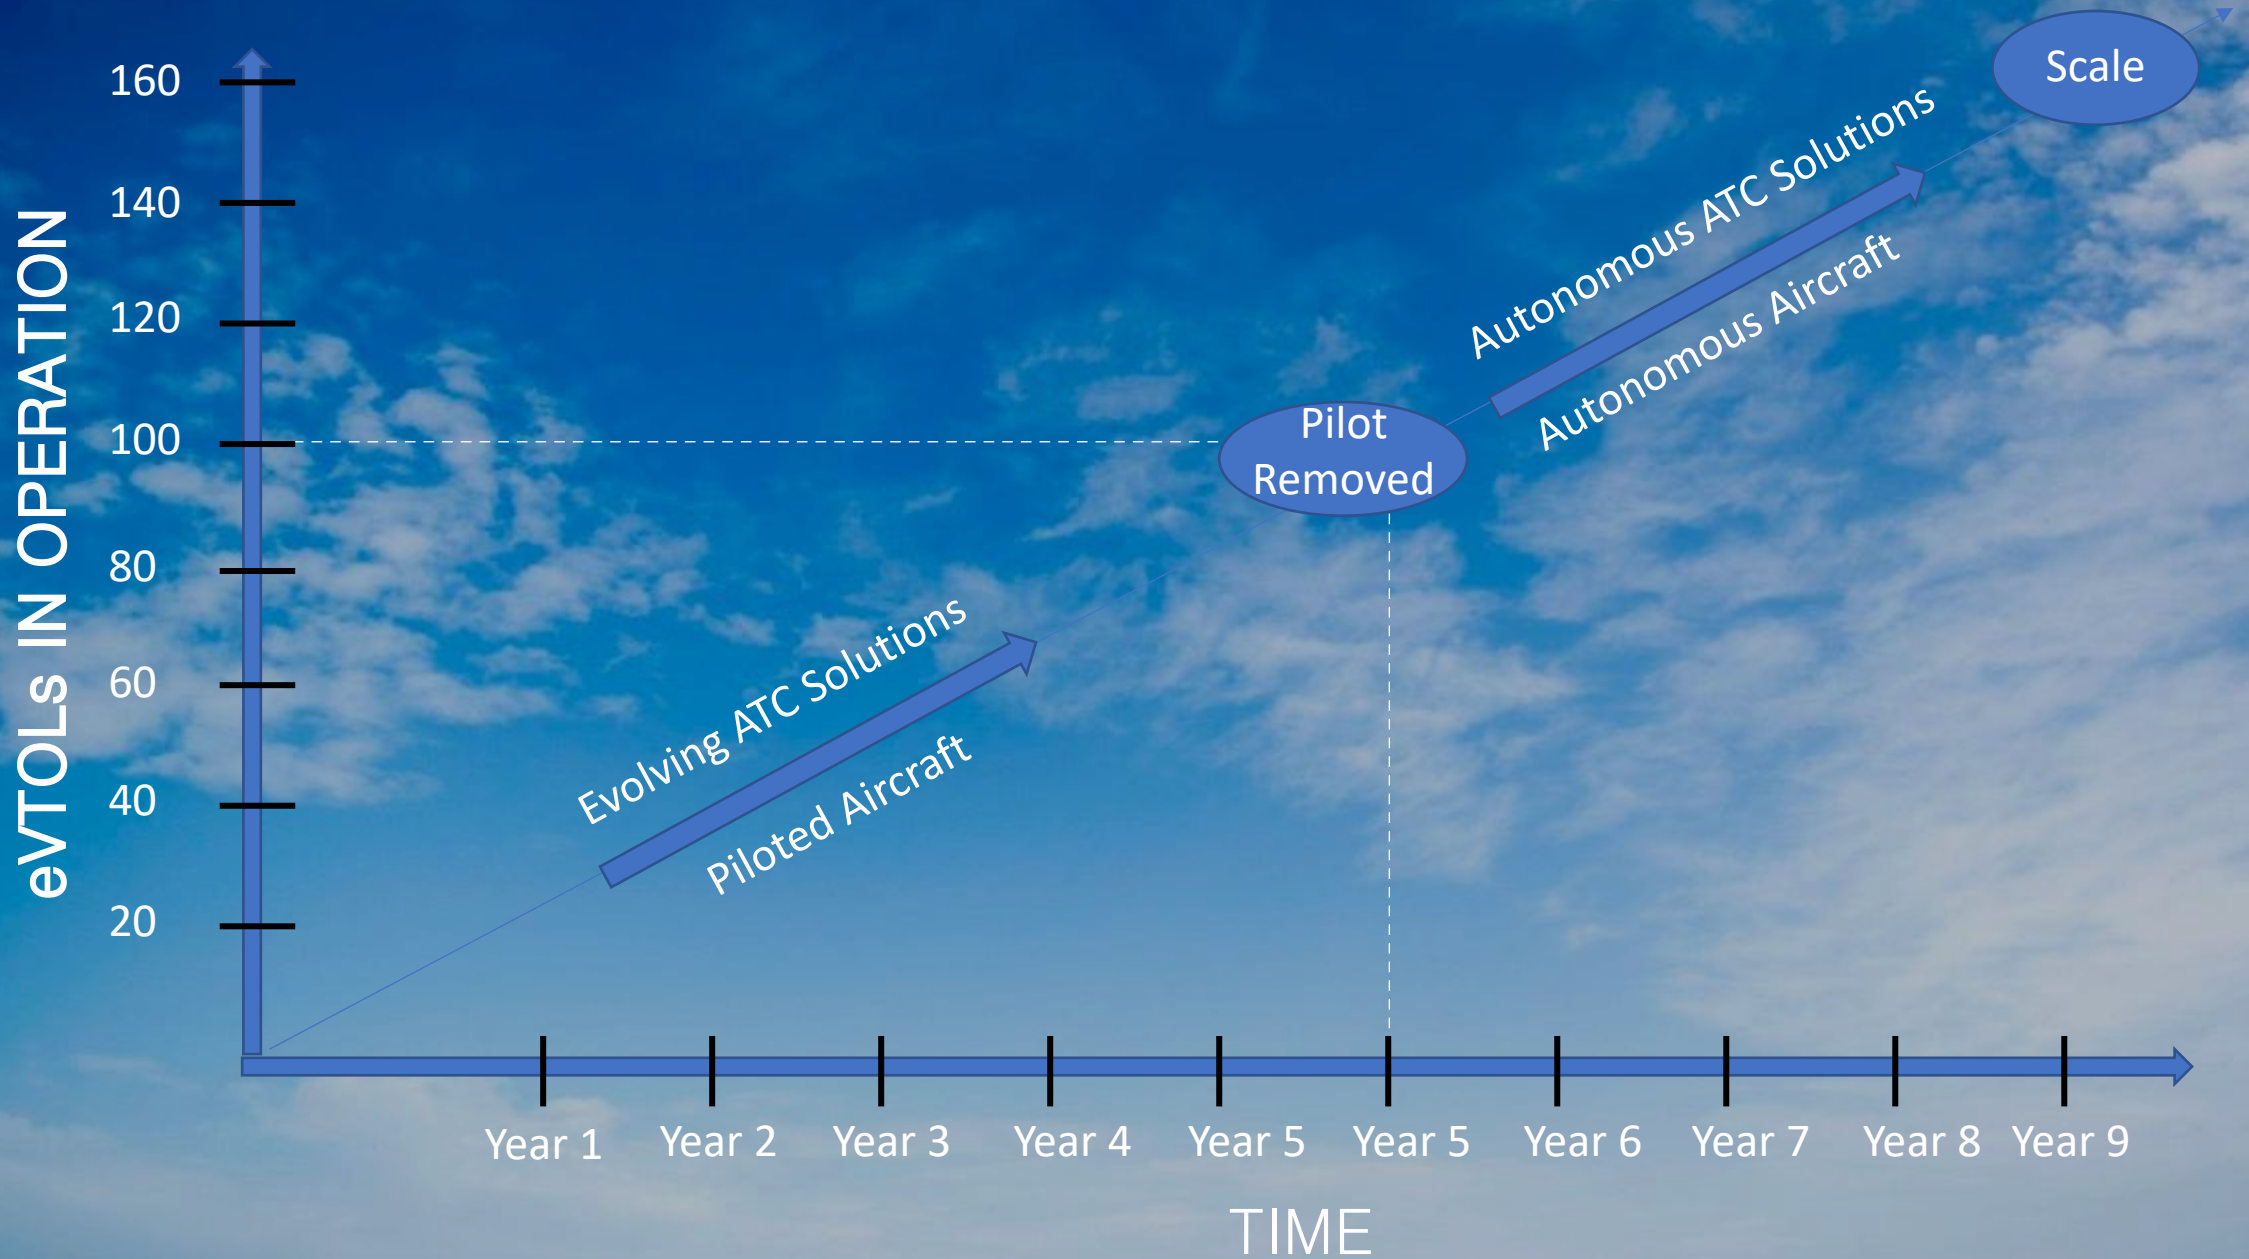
eVTOLs IN OPERATION

160
140
120
100
80
60
40
20

Scale

Autonomous ATC Solutions
Autonomous Aircraft

Pilot Removed

Evolving ATC Solutions
Piloted Aircraft

Year 1 Year 2 Year 3 Year 4 Year 5 Year 5 Year 6 Year 7 Year 8 Year 9

TIME